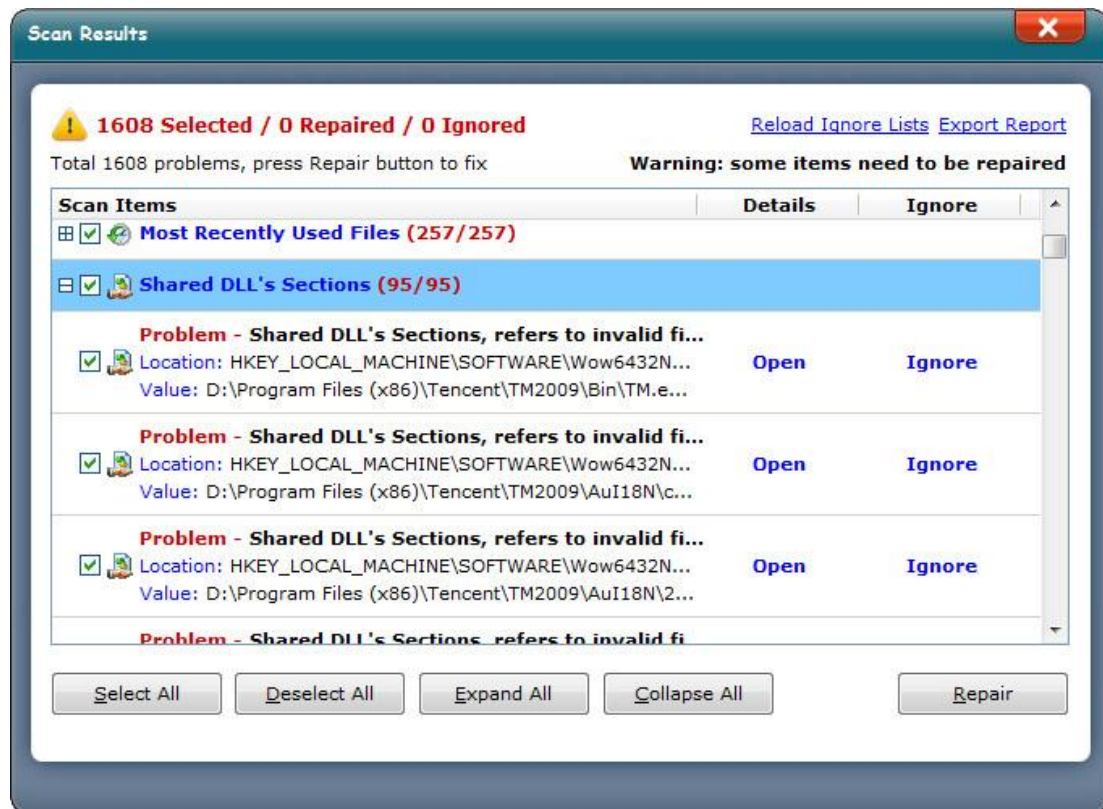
Scan Results

1608 Selected / 0 Repaired / 0 Ignored

Reload Ignore Lists Export Report

Total 1608 problems, press Repair button to fix

Warning: some items need to be repaired

| Scan Items | Details | Ignore |
|---|---|---|
| Most Recently Used Files (257/257) | | |
| Shared DLL's Sections (95/95) | | |
| Problem - Shared DLL's Sections, refers to invalid fi... Location: HKEY_LOCAL_MACHINE\SOFTWARE\Wow6432N... Value: D:\Program Files (x86)\Tencent\TM2009\Bin\TM.e... | Open | Ignore |
| Problem - Shared DLL's Sections, refers to invalid fi... Location: HKEY_LOCAL_MACHINE\SOFTWARE\Wow6432N... Value: D:\Program Files (x86)\Tencent\TM2009\AuI18N\c... | Open | Ignore |
| Problem - Shared DLL's Sections, refers to invalid fi... Location: HKEY_LOCAL_MACHINE\SOFTWARE\Wow6432N... Value: D:\Program Files (x86)\Tencent\TM2009\AuI18N\2... | Open | Ignore |
| Problem - Shared DLL's Sections, refers to invalid fi | | |

Select All | Deselect All | Expand All | Collapse All | Repair